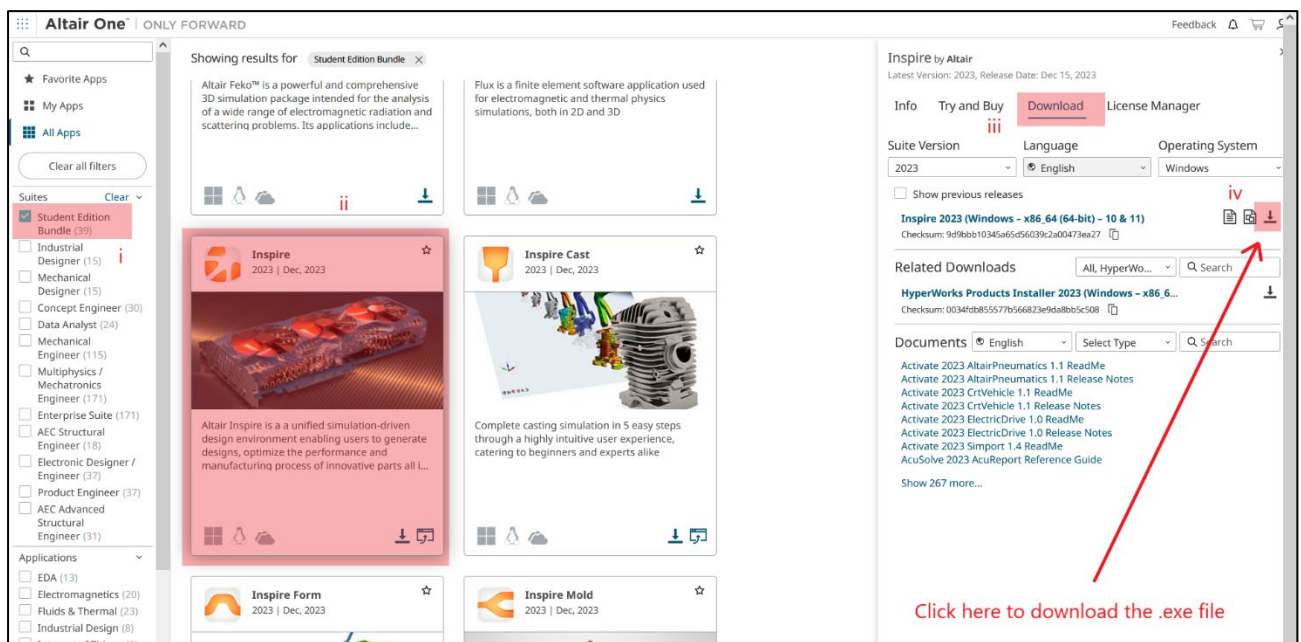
Altair One™ | ONLY FORWARD

Feedback

Favorite Apps
My Apps
All Apps
Clear all filters

Suites Clear
Student Edition Bundle (39)
i
Industrial Designer (15)
Mechanical Designer (15)
Concept Engineer (30)
Data Analyst (24)
Mechanical Engineer (115)
Multiphysics / Mechatronics Engineer (171)
Enterprise Suite (171)
AEC Structural Engineer (18)
Electronic Designer / Engineer (37)
Product Engineer (37)
AEC Advanced Structural Engineer (31)

Applications
EDA (13)
Electromagnetics (20)
Fluids & Thermal (23)
Industrial Design (8)

Showing results for Student Edition Bundle

Altair Feko™ is a powerful and comprehensive 3D simulation package intended for the analysis of a wide range of electromagnetic radiation and scattering problems. Its applications include...

ii

Flux is a finite element software application used for electromagnetic and thermal physics simulations, both in 2D and 3D

Inspire
2023 | Dec, 2023

Altair Inspire is a a unified simulation-driven design environment enabling users to generate designs, optimize the performance and manufacturing process of innovative parts all i...

Inspire Cast
2023 | Dec, 2023

Complete casting simulation in 5 easy steps through a highly intuitive user experience, catering to beginners and experts alike

Inspire Form
2023 | Dec, 2023

Inspire Mold
2023 | Dec, 2023

Inspire by Altair
Latest Version: 2023, Release Date: Dec 15, 2023

Info Try and Buy Download License Manager
iii

Suite Version Language Operating System
2023 English Windows

Show previous releases
iv
Inspire 2023 (Windows - x86_64 (64-bit) - 10 & 11)
Checksum: 9d9bbb10345a65d56039c2a00473ea27

Related Downloads All, HyperWo... Search
HyperWorks Products Installer 2023 (Windows - x86_6...
Checksum: 0034fdb855577b566823e9da8be508

Documents English Select Type Search
Activate 2023 AltairPneumatics 1.1 ReadMe
Activate 2023 AltairPneumatics 1.1 Release Notes
Activate 2023 CrtVehicle 1.1 ReadMe
Activate 2023 CrtVehicle 1.1 Release Notes
Activate 2023 ElectricDrive 1.0 ReadMe
Activate 2023 ElectricDrive 1.0 Release Notes
Activate 2023 Simport 1.4 ReadMe
AcuSolve 2023 AcuReport Reference Guide
Show 267 more...

Click here to download the .exe file